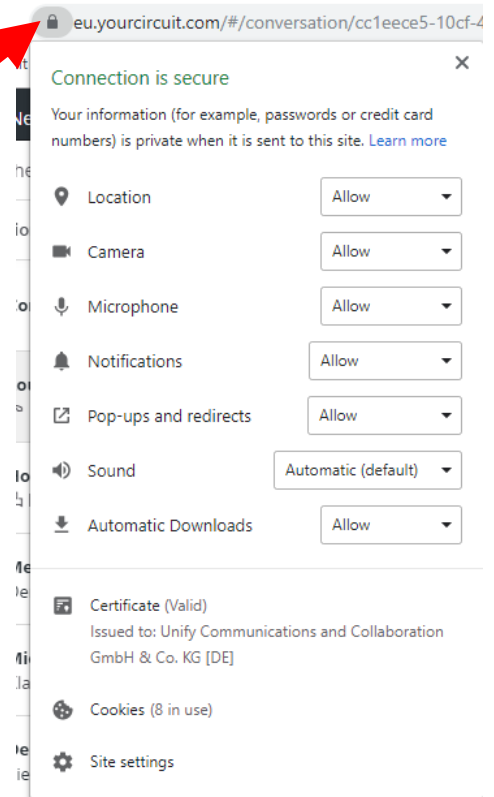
eu.yourcircuit.com/#/conversation/cc1eece5-10cf-4

Connection is secure

Your information (for example, passwords or credit card numbers) is private when it is sent to this site. Learn more

Location Allow

Camera Allow

Microphone Allow

Notifications Allow

Pop-ups and redirects Allow

Sound Automatic (default)

Automatic Downloads Allow

Certificate (Valid)
Issued to: Unify Communications and Collaboration GmbH & Co. KG [DE]

Cookies (8 in use)

Site settings